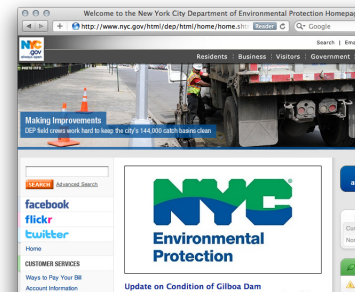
Welcome to the New York City Department of Environmental Protection Homepa

http://www.nyc.gov/html/dep/html/home/home.sht Reader Google

NYC .gov

Search | Ema

Residents | Business | Visitors | Government

Making Improvements
DEP field crews work hard to keep the city's 144,000 catch basins clean

SEARCH Advanced Search

facebook
flickr
twitter

Home

CUSTOMER SERVICES

Ways to Pay Your Bill

Account Information

NYC

Environmental Protection

Update on Condition of Gilboa Dam